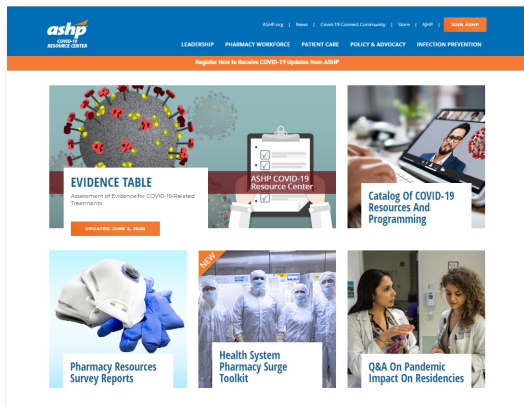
ashp COVID-19 RESOURCE CENTER

ASHP.org | News | Covid-19 Connect Community | Store | AJHP | JOIN ASHP

LEADERSHIP PHARMACY WORKFORCE PATIENT CARE POLICY & ADVOCACY INFECTION PREVENTION

Register Now to Receive COVID-19 Updates from ASHP

ASHP COVID-19 Resource Center

EVIDENCE TABLE

Assessment of Evidence for COVID-19-Related Treatments

UPDATED JUNE 3, 2020

Catalog Of COVID-19 Resources And Programming

Pharmacy Resources Survey Reports

NEW

Health System Pharmacy Surge Toolkit

Q&A On Pandemic Impact On Residencies